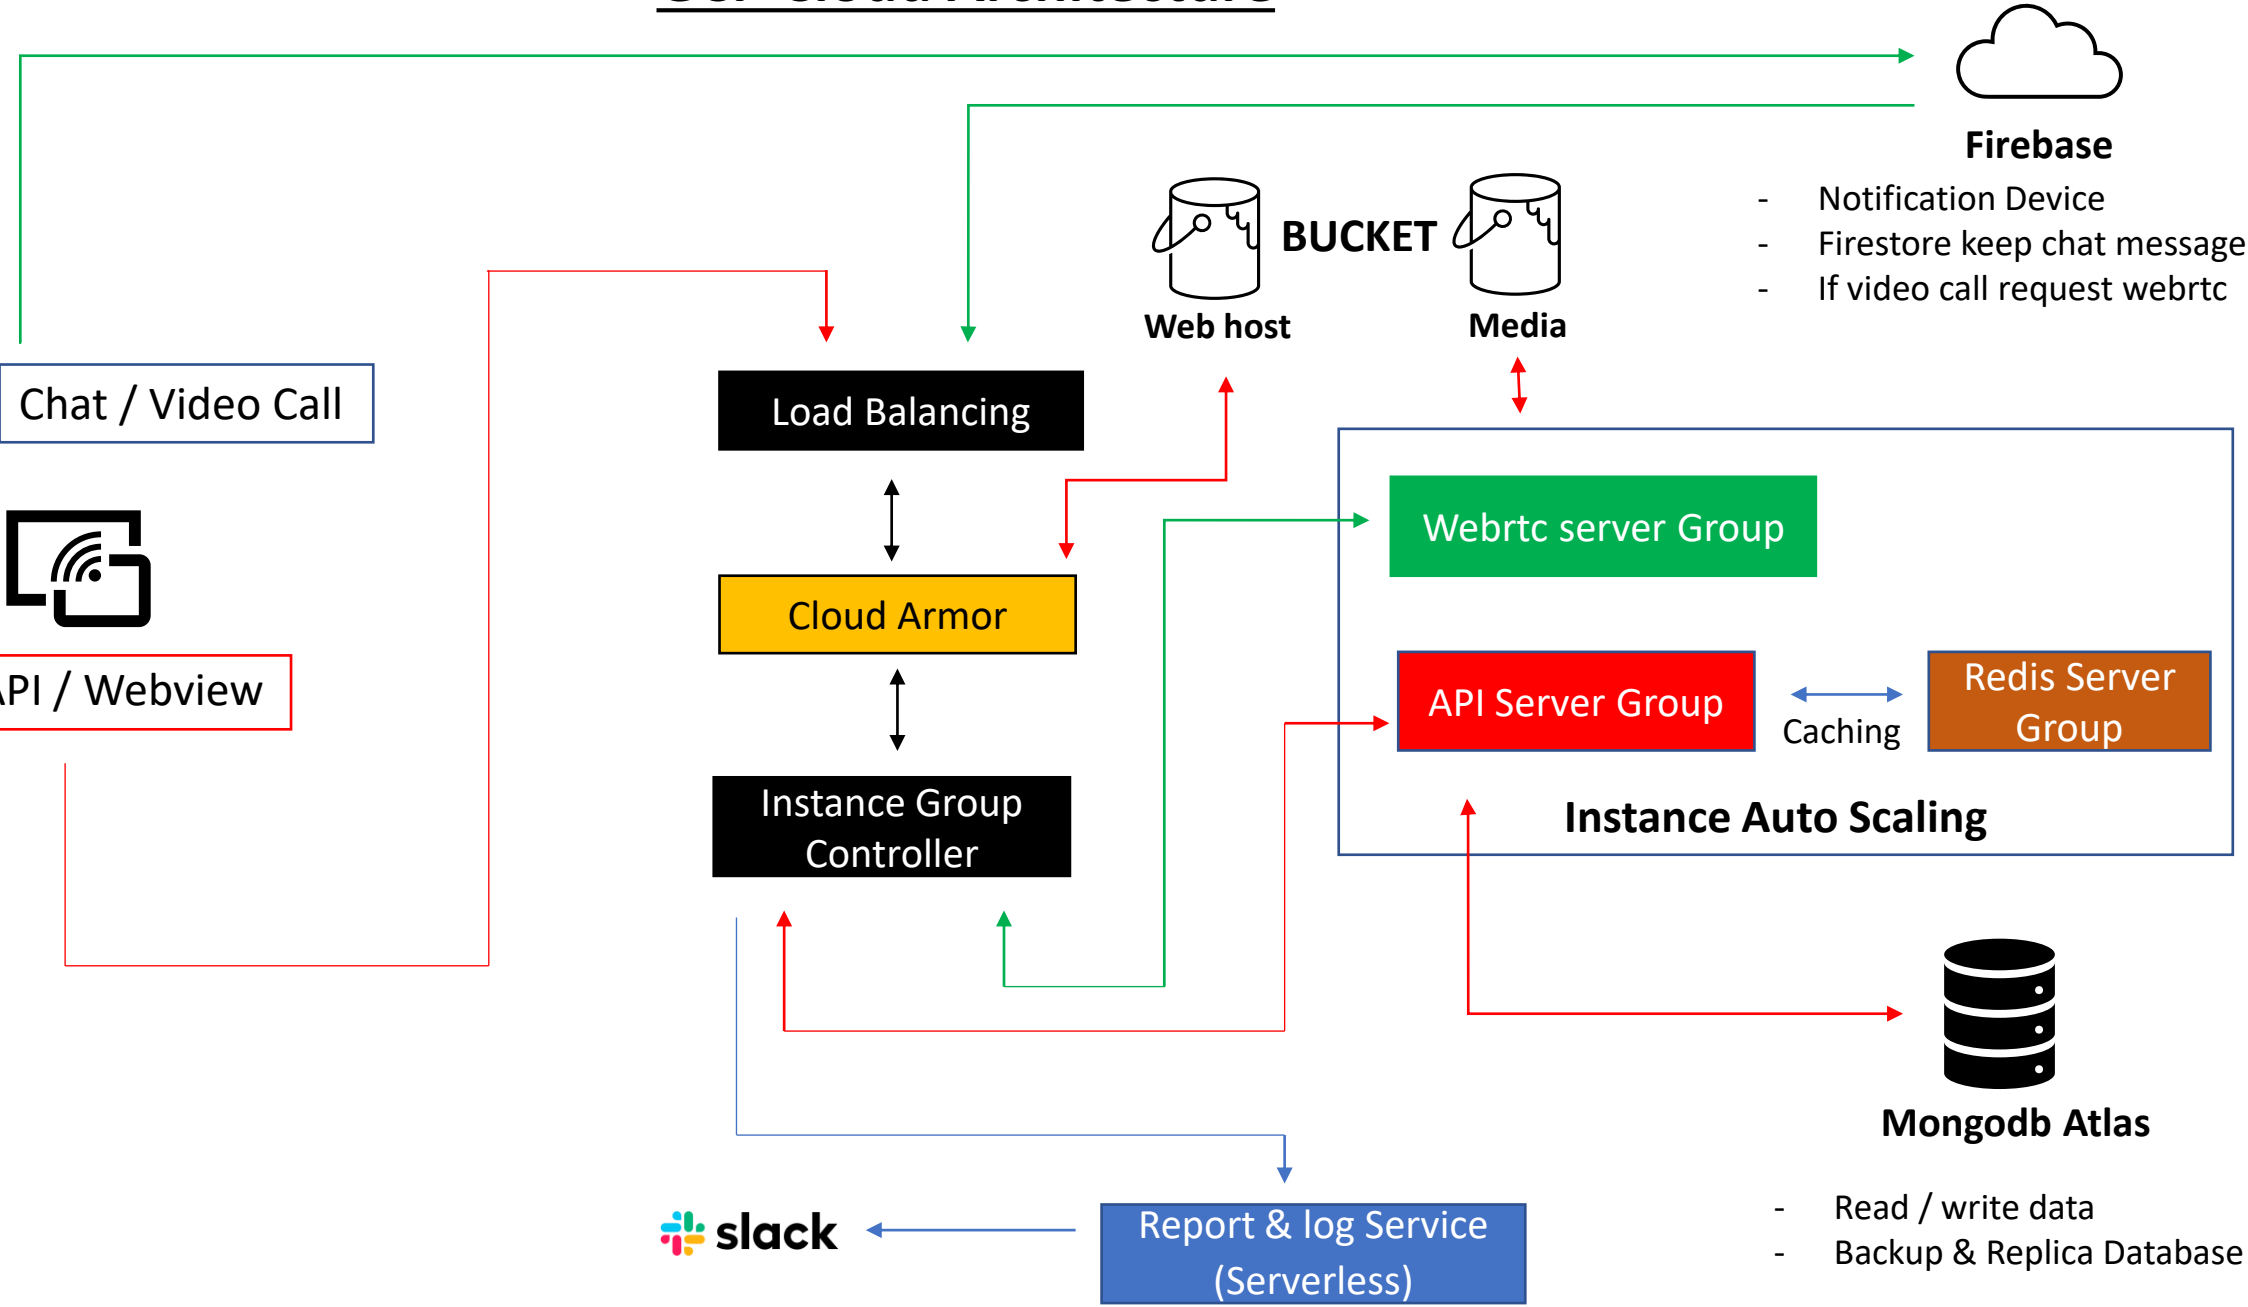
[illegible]

Firebase

- Notification Device
- Firestore keep chat message
- If video call request webrtc

BUCKET

Web host

Media

Chat / Video Call

Load Balancing

Cloud Armor

Instance Group Controller

API / Webview

Webrtc server Group

API Server Group

Caching

Redis Server Group

Instance Auto Scaling

Mongodb Atlas

- Read / write data
- Backup & Replica Database

slack

Report & log Service (Serverless)